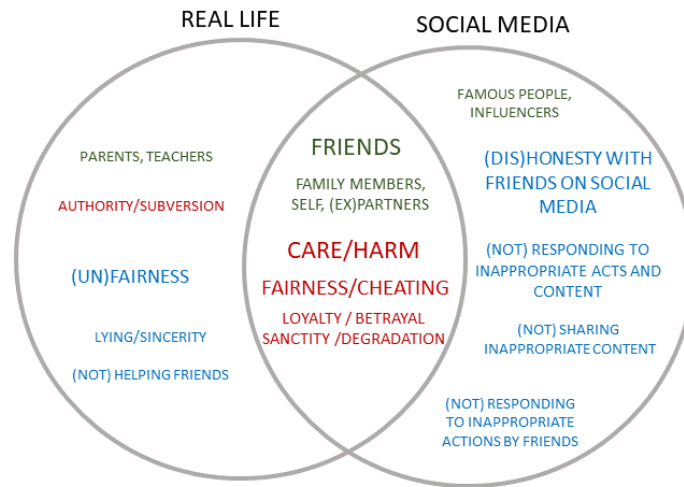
REAL LIFE

SOCIAL MEDIA

PARENTS, TEACHERS

AUTHORITY/SUBVERSION

(UN)FAIRNESS

LYING/SINCERITY

(NOT) HELPING FRIENDS

FRIENDS

FAMILY MEMBERS, SELF, (EX)PARTNERS

CARE/HARM

FAIRNESS/CHEATING

LOYALTY / BETRAYAL

SANCTITY /DEGRADATION

FAMOUS PEOPLE, INFLUENCERS

(DIS)HONESTY WITH FRIENDS ON SOCIAL MEDIA

(NOT) RESPONDING TO INAPPROPRIATE ACTS AND CONTENT

(NOT) SHARING INAPPROPRIATE CONTENT

(NOT) RESPONDING TO INAPPROPRIATE ACTIONS BY FRIENDS